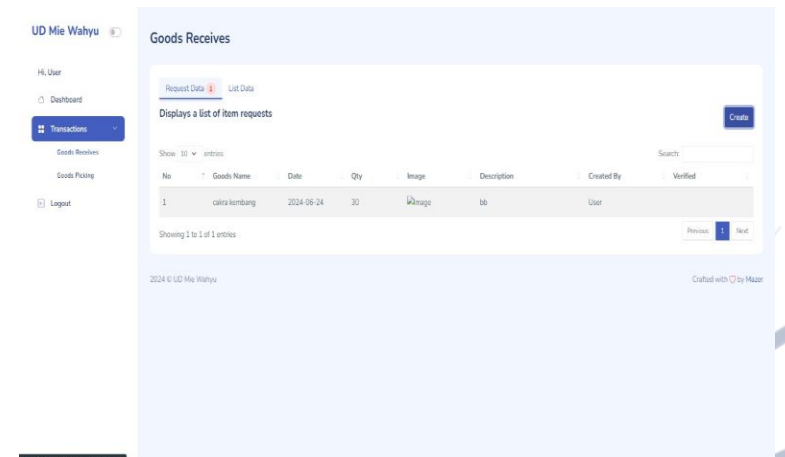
UD Mie Wahyu

Hi, User

Dashboard

Transactions

Goods Receives

Goods Picking

Logout

Goods Receives

Request Data 1 List Data

Displays a list of item requests

Create

Show 10 entries

Search:

| No | Goods Name | Date | Qty | Image | Description | Created By | Verified |
|---|---|---|---|---|---|---|---|
| 1 | cakra kembang | 2024-06-24 | 30 | image | bb | User | |

Showing 1 to 1 of 1 entries

Previous 1 Next

2024 © UD Mie Wahyu

Crafted with by Mazer